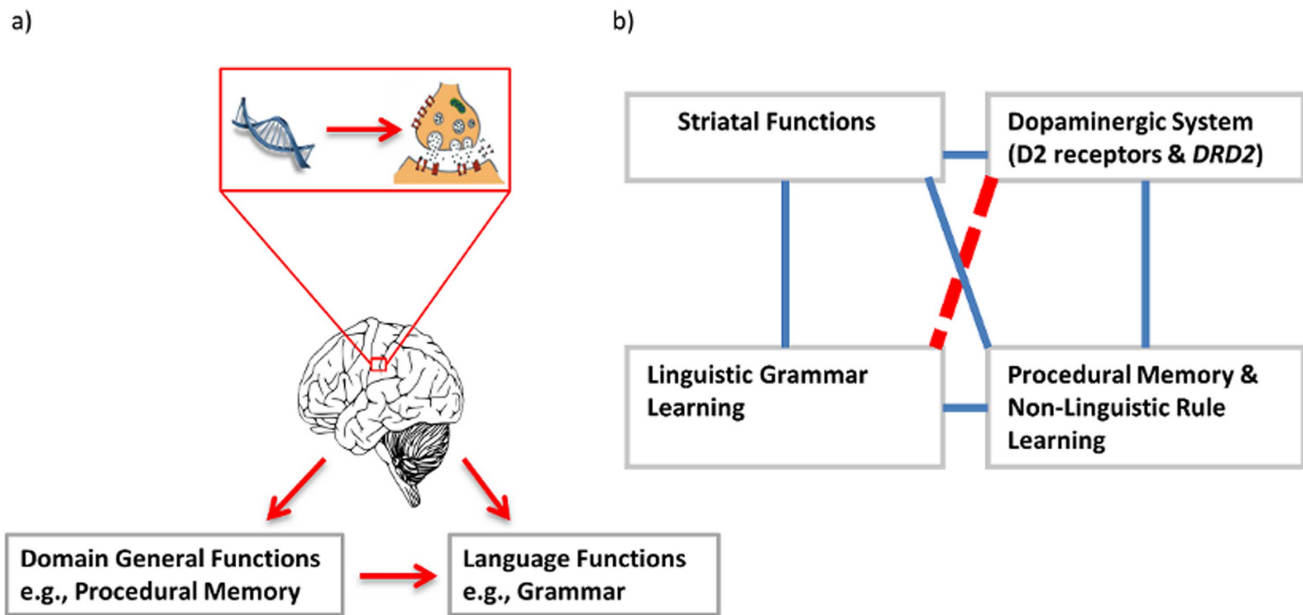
a)

b)

Striatal Functions

Dopaminergic System (D2 receptors & DRD2)

Linguistic Grammar Learning

Procedural Memory & Non-Linguistic Rule Learning

Domain General Functions e.g., Procedural Memory

Language Functions e.g., Grammar